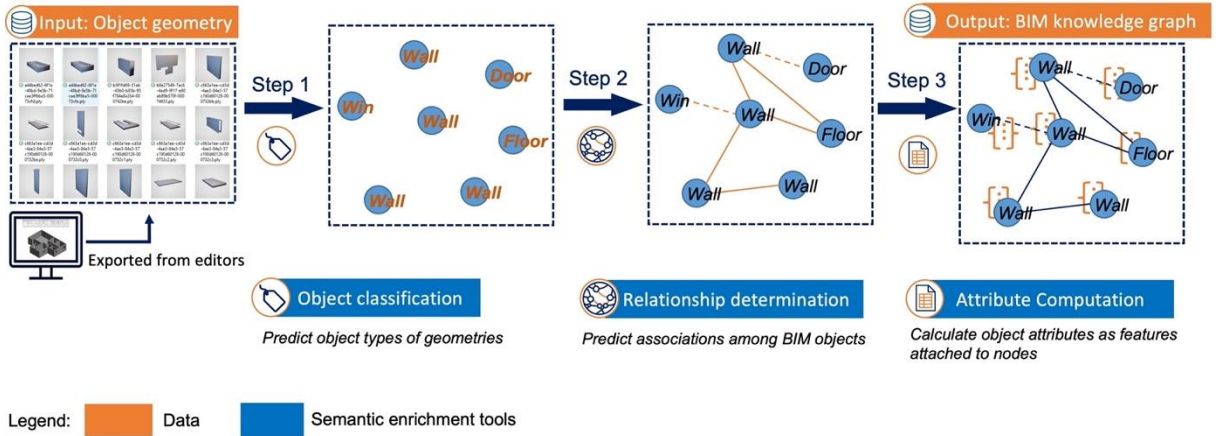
Input: Object geometry

Exported from editors

Step 1

Wall
Door
Win
Wall
Floor
Wall
Wall

Step 2

Wall
Door
Win
Wall
Floor
Wall
Wall

Step 3

Output: BIM knowledge graph

Wall
Door
Win
Wall
Floor
Wall
Wall

Object classification

Predict object types of geometries

Relationship determination

Predict associations among BIM objects

Attribute Computation

Calculate object attributes as features attached to nodes

Legend: Data Semantic enrichment tools